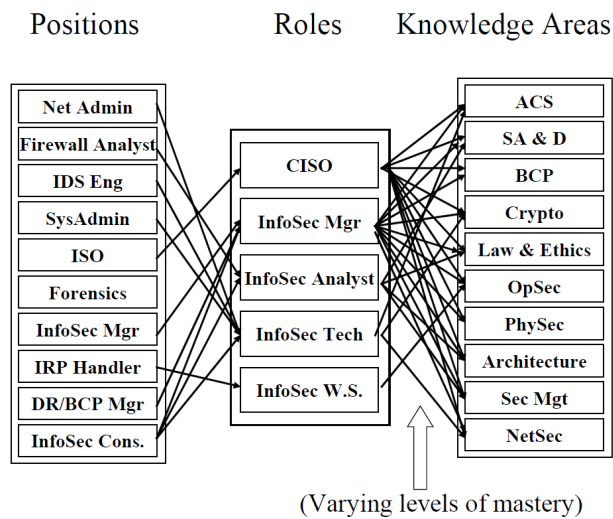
Positions

Net Admin
Firewall Analyst
IDS Eng
SysAdmin
ISO
Forensics
InfoSec Mgr
IRP Handler
DR/BCP Mgr
InfoSec Cons.

Roles

CISO
InfoSec Mgr
InfoSec Analyst
InfoSec Tech
InfoSec W.S.

Knowledge Areas

ACS
SA & D
BCP
Crypto
Law & Ethics
OpSec
PhySec
Architecture
Sec Mgt
NetSec

(Varying levels of mastery)